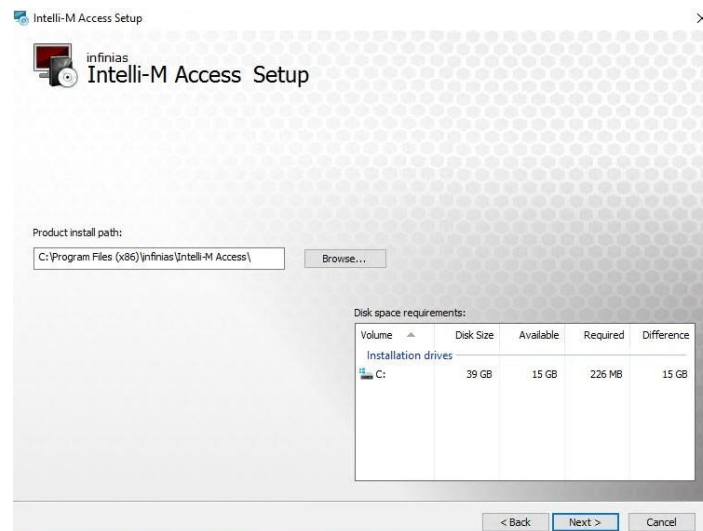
Intelli-M Access Setup

infinias
Intelli-M Access Setup

Product install path:

C:\Program Files (x86)\infinias\Intelli-M Access\

Browse...

Disk space requirements:

| Volume | Disk Size | Available | Required | Difference |
|---|---|---|---|---|
| Installation drives | | | | |
| C: | 39 GB | 15 GB | 226 MB | 15 GB |

< Back  Next >  Cancel